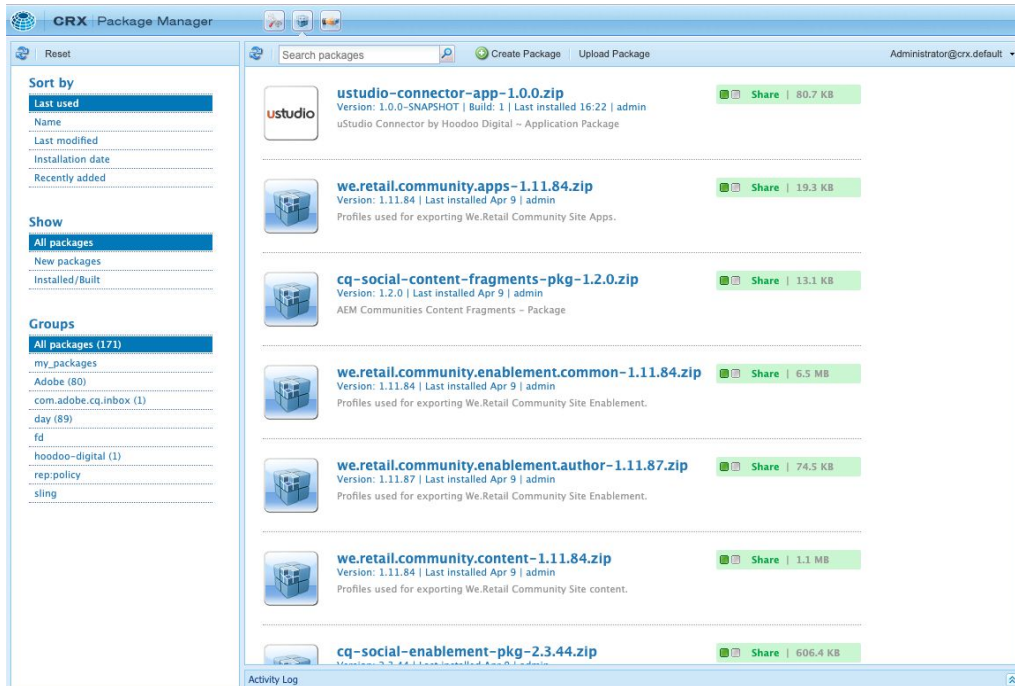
CRX Package Manager

Reset

Sort by
Last used
Name
Last modified
Installation date
Recently added

Show
All packages
New packages
Installed/Built

Groups
All packages (171)
my_packages
Adobe (80)
com.adobe.cq.inbox (1)
day (89)
fd
hoodoo-digital (1)
rep:policy
sling

Search packages
Create Package
Upload Package
Administrator@crx.default

ustudio
ustudio-connector-app-1.0.0.zip
Version: 1.0.0-SNAPSHOT | Build: 1 | Last installed 16:22 | admin
uStudio Connector by Hoodoo Digital - Application Package
Share | 80.7 KB

we.retail.community.apps-1.11.84.zip
Version: 1.11.84 | Last installed Apr 9 | admin
Profiles used for exporting We.Retail Community Site Apps.
Share | 19.3 KB

cq-social-content-fragments-pkg-1.2.0.zip
Version: 1.2.0 | Last installed Apr 9 | admin
AEM Communities Content Fragments - Package
Share | 13.1 KB

we.retail.community.enablement.common-1.11.84.zip
Version: 1.11.84 | Last installed Apr 9 | admin
Profiles used for exporting We.Retail Community Site Enablement.
Share | 6.5 MB

we.retail.community.enablement.author-1.11.87.zip
Version: 1.11.87 | Last installed Apr 9 | admin
Profiles used for exporting We.Retail Community Site Enablement.
Share | 74.5 KB

we.retail.community.content-1.11.84.zip
Version: 1.11.84 | Last installed Apr 9 | admin
Profiles used for exporting We.Retail Community Site content.
Share | 1.1 MB

cq-social-enablement-pkg-2.3.44.zip
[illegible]
Share | 606.4 KB

Activity Log